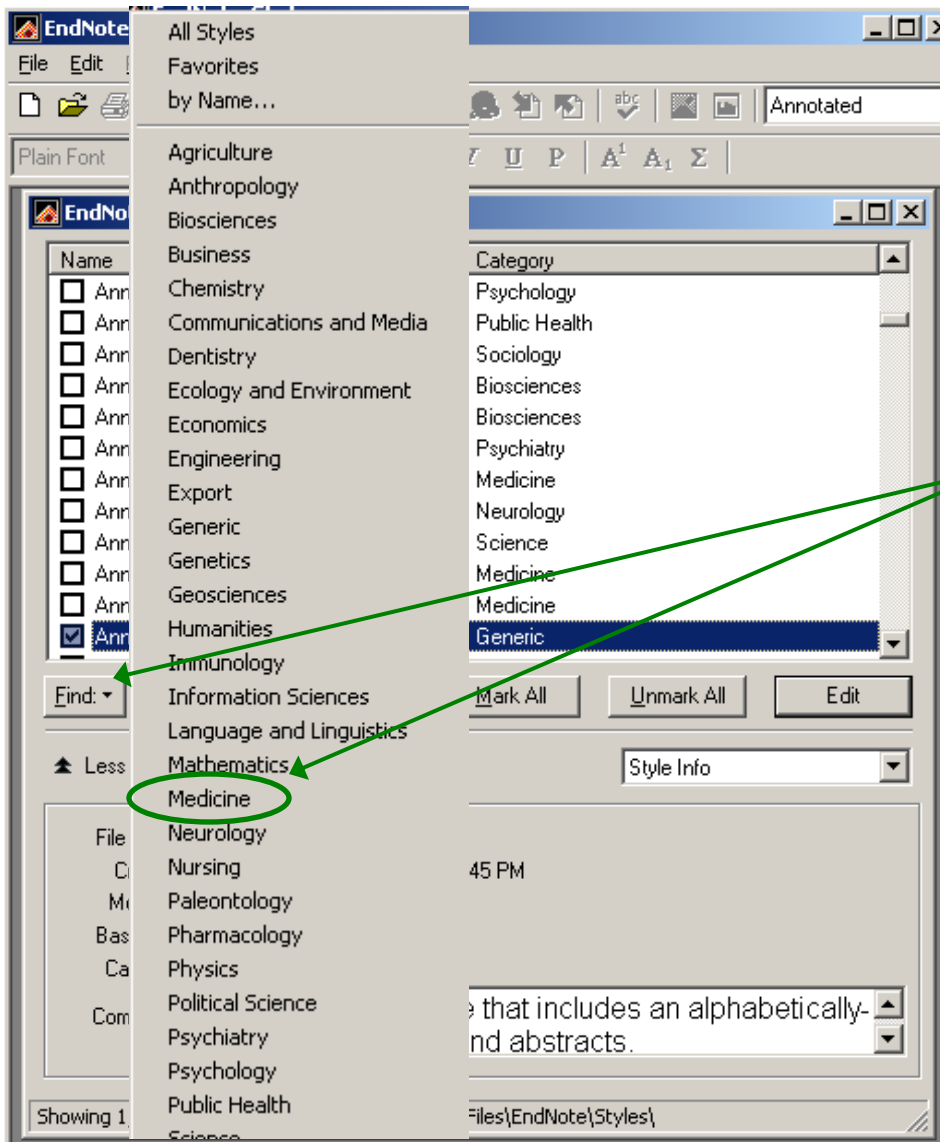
EndNote
File Edit
Plain Font
Annotated
U P $A^1$ $A_1$ Σ

All Styles
Favorites
by Name...

Agriculture
Anthropology
Biosciences
Business
Chemistry
Communications and Media
Dentistry
Ecology and Environment
Economics
Engineering
Export
Generic
Genetics
Geosciences
Humanities
Immunology
Information Sciences
Language and Linguistics
Mathematics
Medicine
Neurology
Nursing
Paleontology
Pharmacology
Physics
Political Science
Psychiatry
Psychology
Public Health
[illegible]

EndNote

| Name | Category |
|---|---|
| Ann | Psychology |
| Ann | Public Health |
| Ann | Sociology |
| Ann | Biosciences |
| Ann | Biosciences |
| Ann | Psychiatry |
| Ann | Medicine |
| Ann | Neurology |
| Ann | Science |
| Ann | Medicine |
| Ann | Medicine |
| Ann | Generic |

Find:
Mark All
Unmark All
Edit
Less
Style Info
File
Cr
Mo
Bas
Ca
Com
45 PM
e that includes an alphabetically-
nd abstracts.
Showing 1
Files\EndNote\Styles\